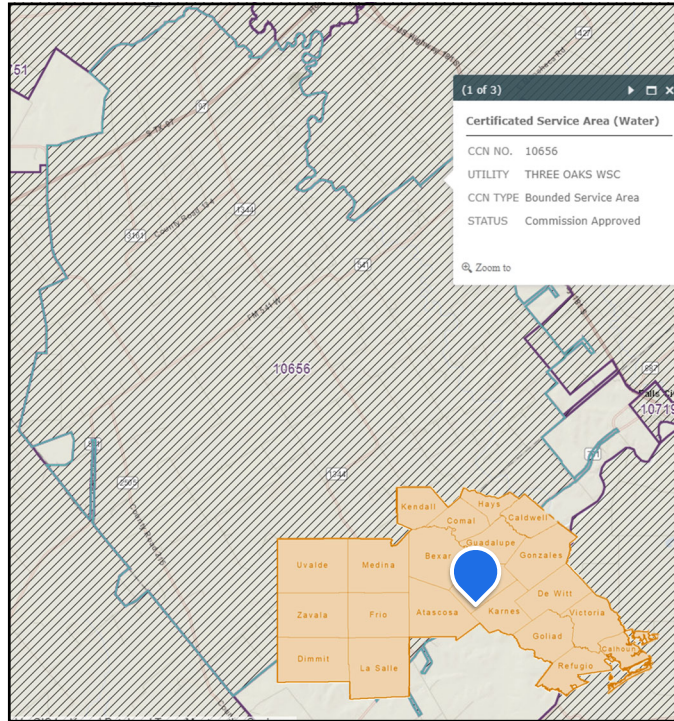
(1 of 3)

Certificated Service Area (Water)

| | |
|---|---|
| CCN NO. | 10656 |
| UTILITY | THREE OAKS WSC |
| CCN TYPE | Bounded Service Area |
| STATUS | Commission Approved |

Zoom to

51
97
420
1344
3161
County Road 314
541
FM 541 W
10656
10719
1344
2505
County Road 270
287
281
Falls C

Kendall
Hays
Comal
Caldwell
Guadalupe
Bexar
Gonzales
Uvalde
Medina
De Witt
Atascosa
Karnes
Victoria
Zavala
Frio
Goliad
Calhoun
Refugio
Dimmit
La Salle